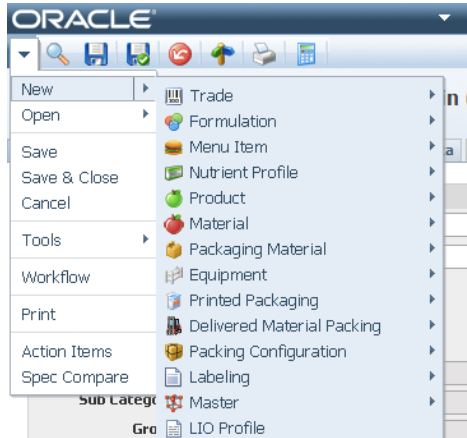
ORACLE

New
Open
Save
Save & Close
Cancel
Tools
Workflow
Print
Action Items
Spec Compare

Trade
Formulation
Menu Item
Nutrient Profile
Product
Material
Packaging Material
Equipment
Printed Packaging
Delivered Material Packing
Packing Configuration
Labeling
Master
LIO Profile

Sub Catego
Gro